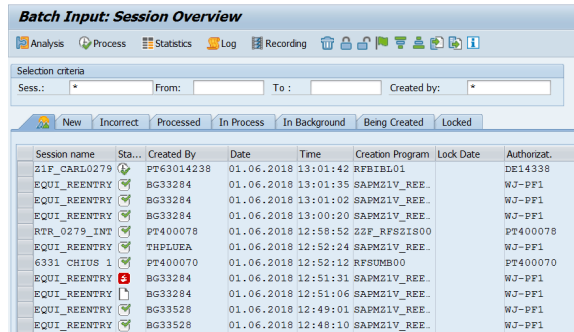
Batch Input: Session Overview

Analysis  Process  Statistics  Log  Recording

Selection criteria
Sess.: * From: To : Created by: *

New | Incorrect | Processed | In Process | In Background | Being Created | Locked

| Session name | Sta... | Created By | Date | Time | Creation Program | Lock Date | Authorizat. |
|---|---|---|---|---|---|---|---|
| Z1F_CARL0279 | | PT63014238 | 01.06.2018 | 13:01:42 | RFBIBL01 | | DE14338 |
| EQUI_REENTRY | | BG33284 | 01.06.2018 | 13:01:35 | SAPMZ1V_REE.. | | WJ-PF1 |
| EQUI_REENTRY | | BG33284 | 01.06.2018 | 13:01:02 | SAPMZ1V_REE.. | | WJ-PF1 |
| EQUI_REENTRY | | BG33284 | 01.06.2018 | 13:00:20 | SAPMZ1V_REE.. | | WJ-PF1 |
| RTR_0279_INT | | PT400078 | 01.06.2018 | 12:58:52 | ZZF_RFSZIS00 | | PT400078 |
| EQUI_REENTRY | | THPLUEA | 01.06.2018 | 12:52:24 | SAPMZ1V_REE.. | | WJ-PF1 |
| 6331 CHIUS 1 | | PT400070 | 01.06.2018 | 12:52:12 | RFSUMB00 | | PT400070 |
| EQUI_REENTRY | | BG33284 | 01.06.2018 | 12:51:31 | SAPMZ1V_REE.. | | WJ-PF1 |
| EQUI_REENTRY | | BG33284 | 01.06.2018 | 12:51:06 | SAPMZ1V_REE.. | | WJ-PF1 |
| EQUI_REENTRY | | BG33528 | 01.06.2018 | 12:49:01 | SAPMZ1V_REE.. | | WJ-PF1 |
| EQUI_REENTRY | | BG33528 | 01.06.2018 | 12:48:10 | SAPMZ1V_REE.. | | WJ-PF1 |